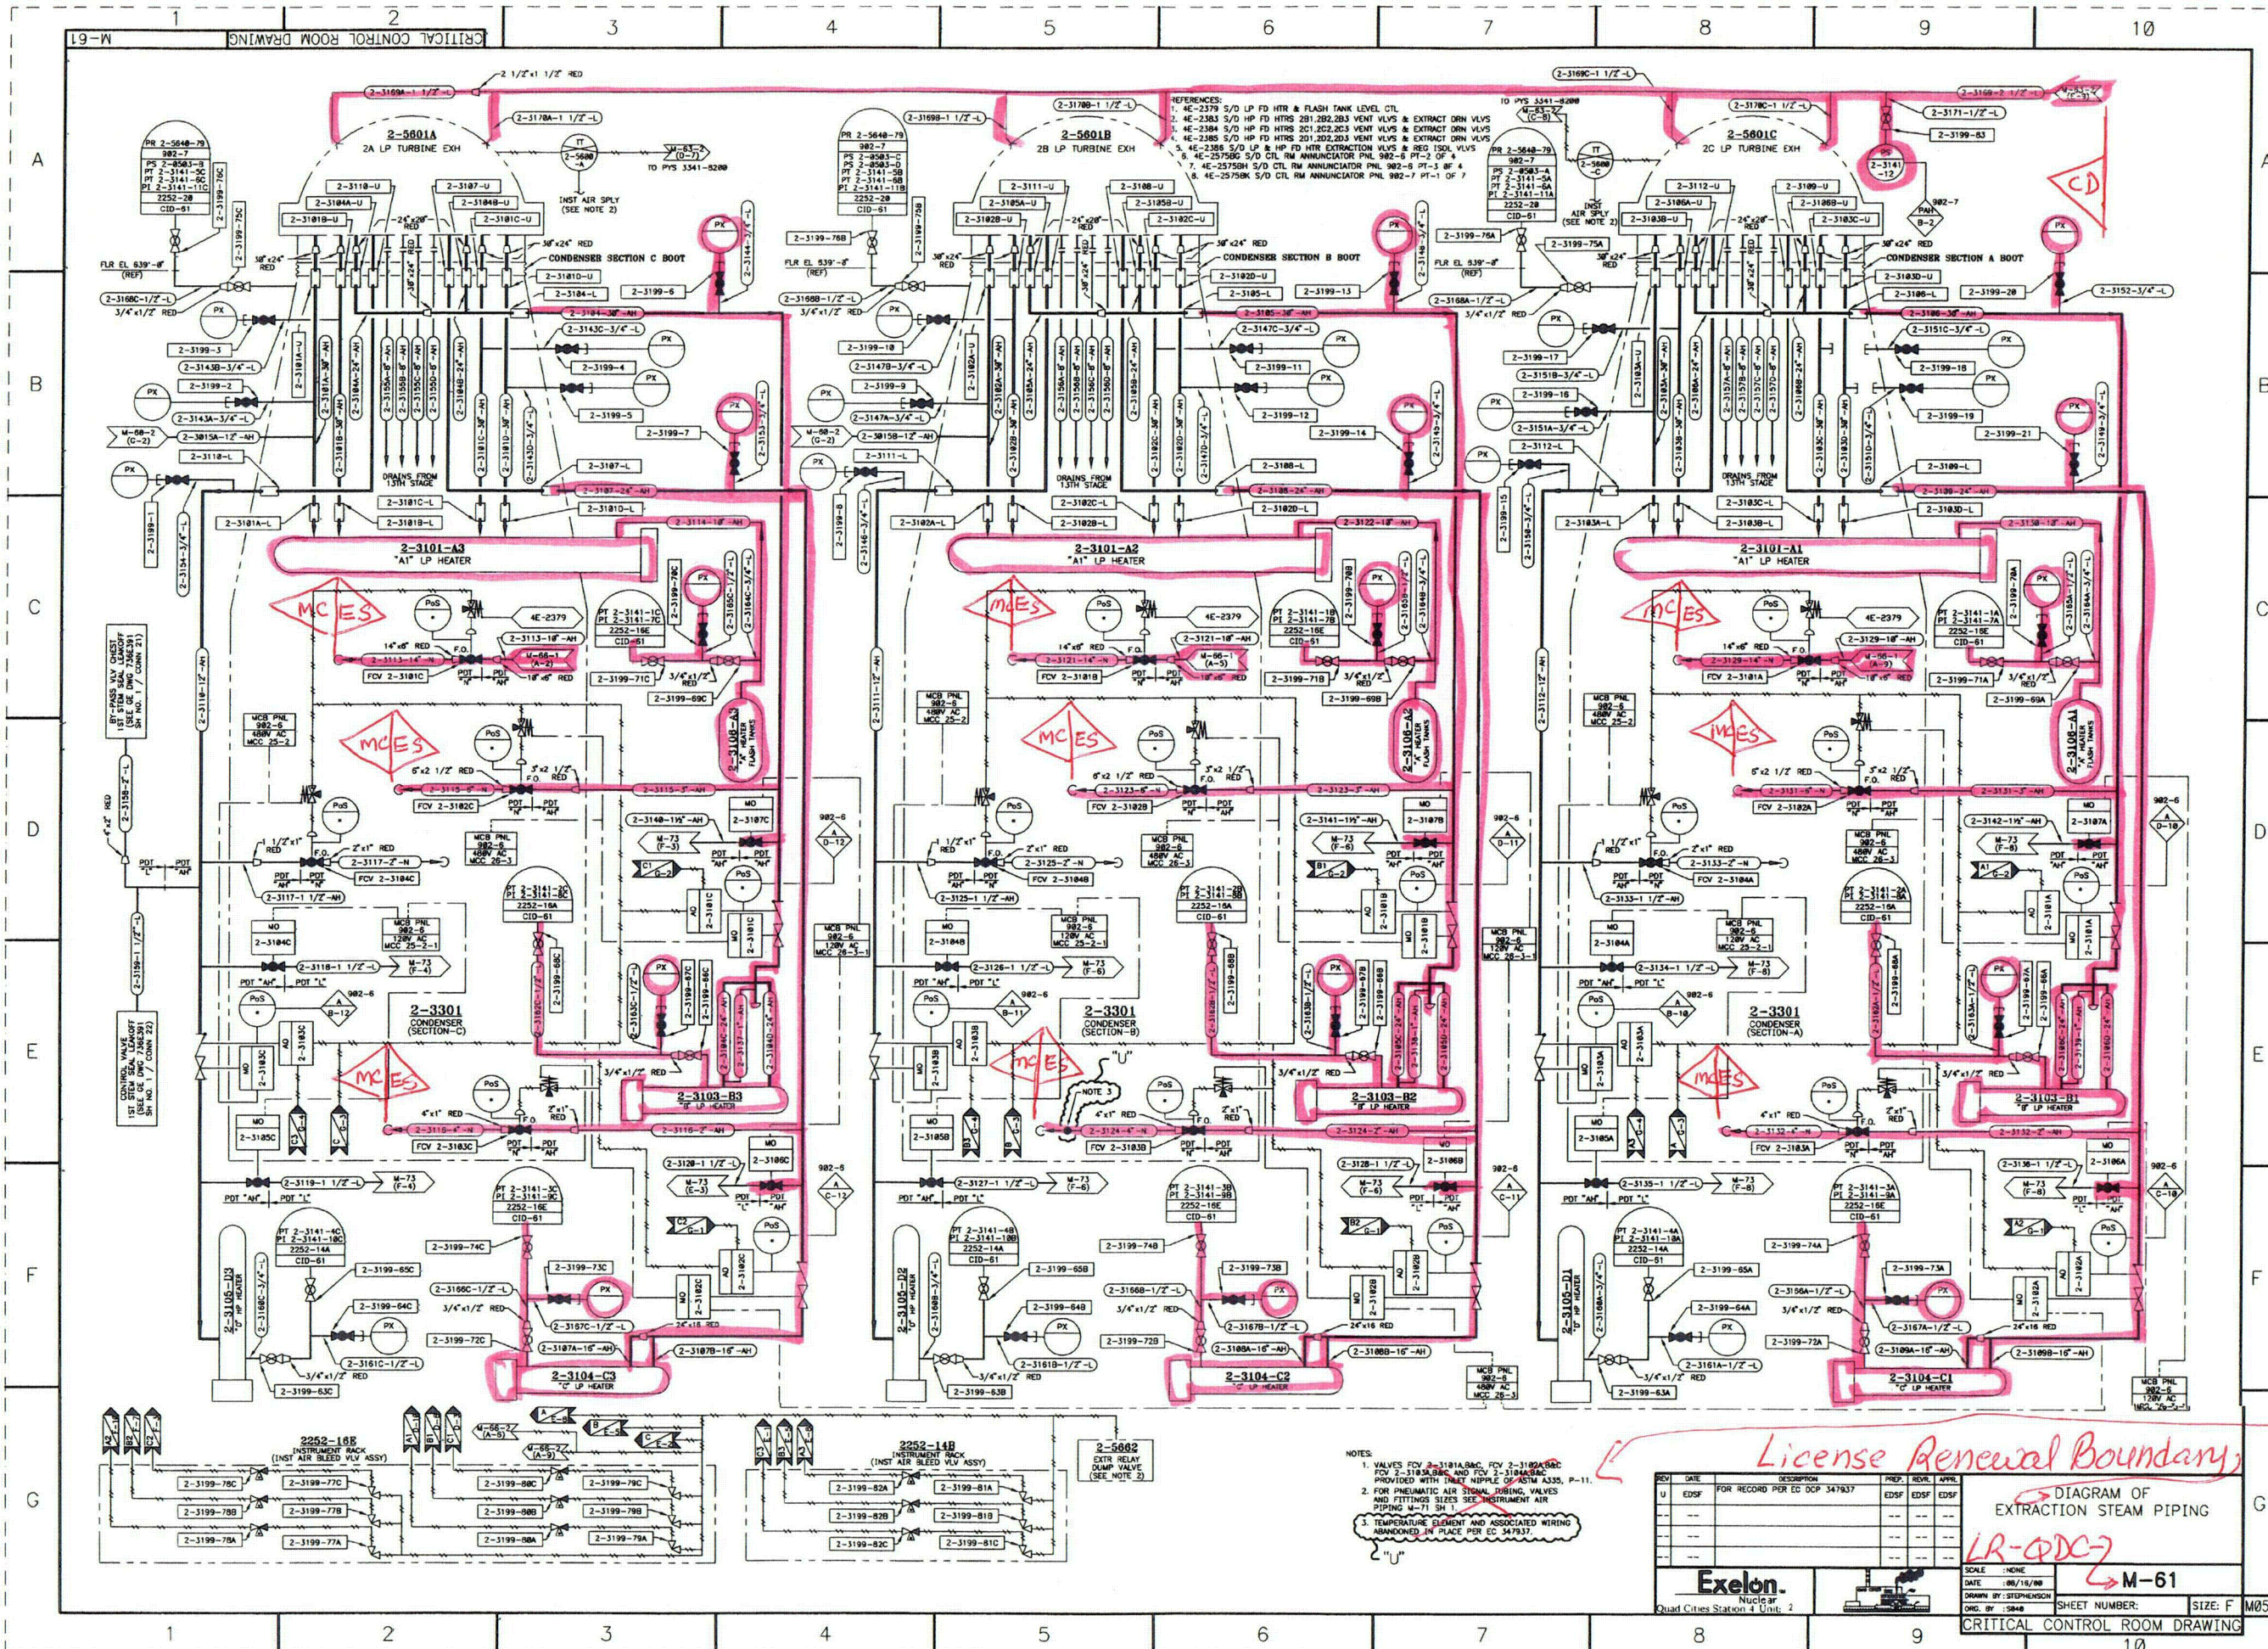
1 2 3 4 5 6 7 8 9 10

M-61 CRITICAL CONTROL ROOM DRAWING

A B C D E F G

2-5601A
2A LP TURBINE EXH

2-5601B
2B LP TURBINE EXH

2-5601C
2C LP TURBINE EXH

REFERENCES:
1. 4E-2379 S/D LP FD HTR & FLASH TANK LEVEL CTL
2. 4E-2383 S/D HP FD HTRS 2B1,2B2,2B3 VENT VLVS & EXTRACT DRN VLVS
3. 4E-2384 S/D HP FD HTRS 2C1,2C2,2C3 VENT VLVS & EXTRACT DRN VLVS
4. 4E-2385 S/D HP FD HTRS 2D1,2D2,2D3 VENT VLVS & EXTRACT DRN VLVS
5. 4E-2386 S/D LP & HP FD HTR EXTRACTION VLVS & RED ISOL VLVS
6. 4E-2575BG S/D CTL RM ANNUNCIATOR PNL 902-6 PT-2 OF 4
7. 4E-2575BH S/D CTL RM ANNUNCIATOR PNL 902-5 PT-3 OF 4
8. 4E-2575BK S/D CTL RM ANNUNCIATOR PNL 902-7 PT-1 OF 7

CONDENSER SECTION C BOOT
CONDENSER SECTION B BOOT
CONDENSER SECTION A BOOT

INST AIR SPLY (SEE NOTE 2)

TO PYS 3341-8200

DRAINS FROM 13TH STAGE

2-3101-A3
"A3" LP HEATER

2-3101-A2
"A2" LP HEATER

2-3101-A1
"A1" LP HEATER

MCES
MCES
MCES
MCES
MCES
MCES
MCES
MCES
MCES

CD

2-3301
CONDENSER (SECTION-C)

2-3301
CONDENSER (SECTION-B)

2-3301
CONDENSER (SECTION-A)

2-3103-B3
"B3" LP HEATER

2-3103-B2
"B2" LP HEATER

2-3103-B1
"B1" LP HEATER

2-3104-C3
"C3" LP HEATER

2-3104-C2
"C2" LP HEATER

2-3104-C1
"C1" LP HEATER

2-3105-D3
"D3" HP HEATER

2-3105-D2
"D2" HP HEATER

2-3105-D1
"D1" HP HEATER

FCV 2-3101C
FCV 2-3101B
FCV 2-3101A
FCV 2-3102C
FCV 2-3102B
FCV 2-3102A
FCV 2-3104C
FCV 2-3104B
FCV 2-3104A
FCV 2-3103C
FCV 2-3103B
FCV 2-3103A

MCB PNL 902-6 480V AC MCC 25-2

2252-16E
INSTRUMENT RACK
(INST AIR BLEED VLV ASSY)

2252-14B
INSTRUMENT RACK
(INST AIR BLEED VLV ASSY)

2-5662
EXTR RELAY DUMP VALVE (SEE NOTE 2)

CONTROL VALVE 1ST STEM SEAL LEAKOFF (SEE GE DWG 736E391 SH NO. 1 CONN 22)

1ST STEM SEAL LEAKOFF (SEE GE DWG 736E391 SH NO. 1 CONN 21)

NOTE 3
"U"

NOTES:
1. VALVES FCV 2-3101A,B&C, FCV 2-3102A,B&C, FCV 2-3103A,B&C AND FCV 2-3104A,B&C PROVIDED WITH INLET NIPPLE OF ASTM A335, P-11.
2. FOR PNEUMATIC AIR SIGNAL TUBING, VALVES AND FITTINGS SIZES SEE INSTRUMENT AIR PIPING M-71 SH 1.
3. TEMPERATURE ELEMENT AND ASSOCIATED WIRING ABANDONED IN PLACE PER EC 347937.
"U"

License Renewal Boundary

| REV | DATE | DESCRIPTION | PREP. | REVW. | APPR. |
|---|---|---|---|---|---|
| U | EDSF | FOR RECORD PER EC DCP 347937 | EDSF | EDSF | EDSF |

DIAGRAM OF EXTRACTION STEAM PIPING

LR-QDC-7

Exelon Nuclear
Quad Cities Station Unit 2

SCALE: NONE
DATE: 06/18/80
DRAWN BY: STEPHENSON
CHK. BY: S&L

SHEET NUMBER: M-61
SIZE: F M05

CRITICAL CONTROL ROOM DRAWING